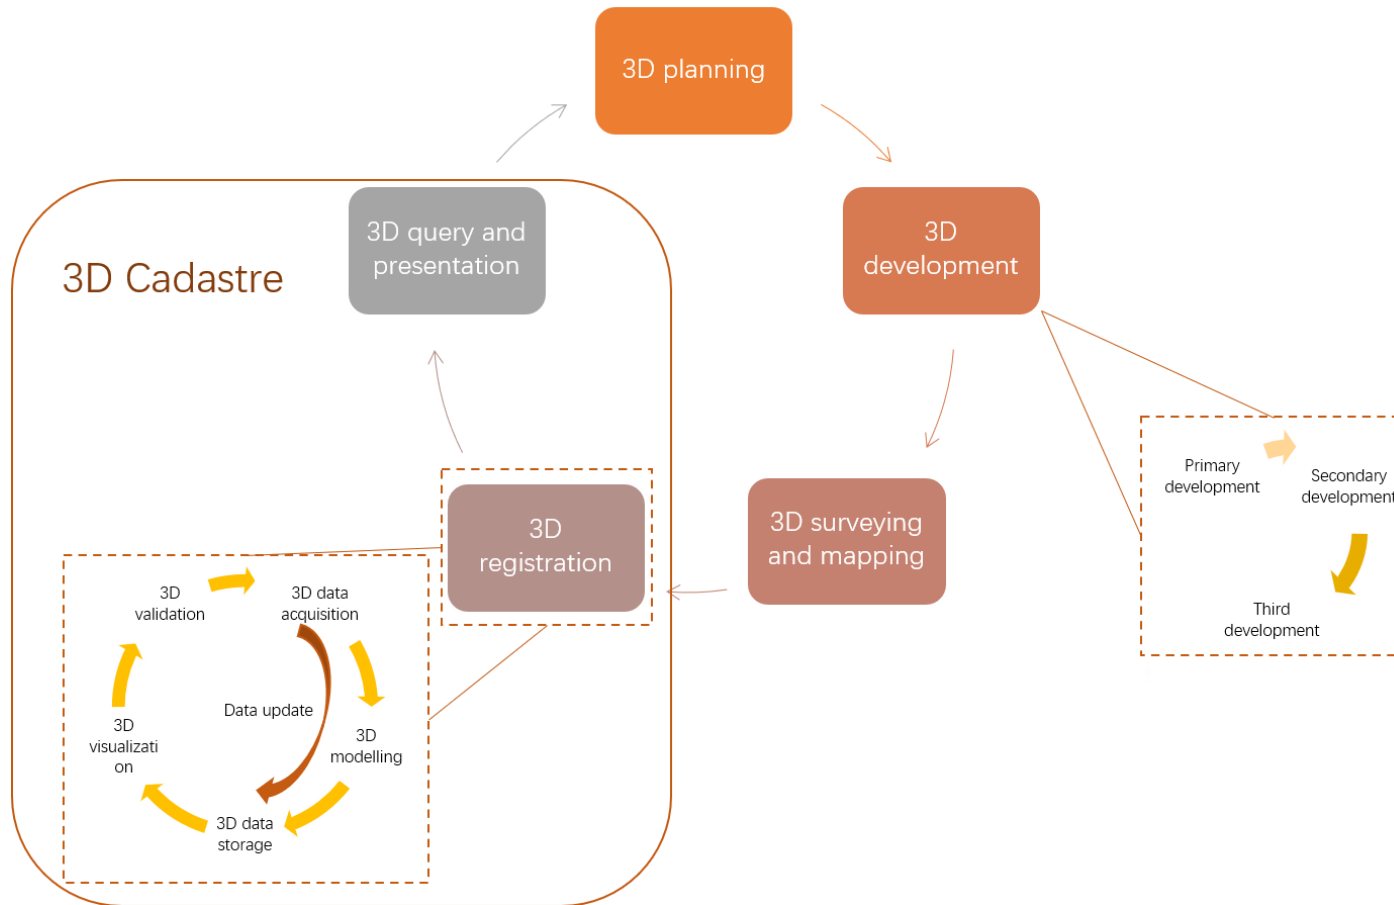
3D planning

3D development

3D surveying and mapping

3D registration

3D query and presentation

3D Cadastre

3D validation

3D data acquisition

Data update

3D modelling

3D visualizati on

3D data storage

Primary development

Secondary development

Third development